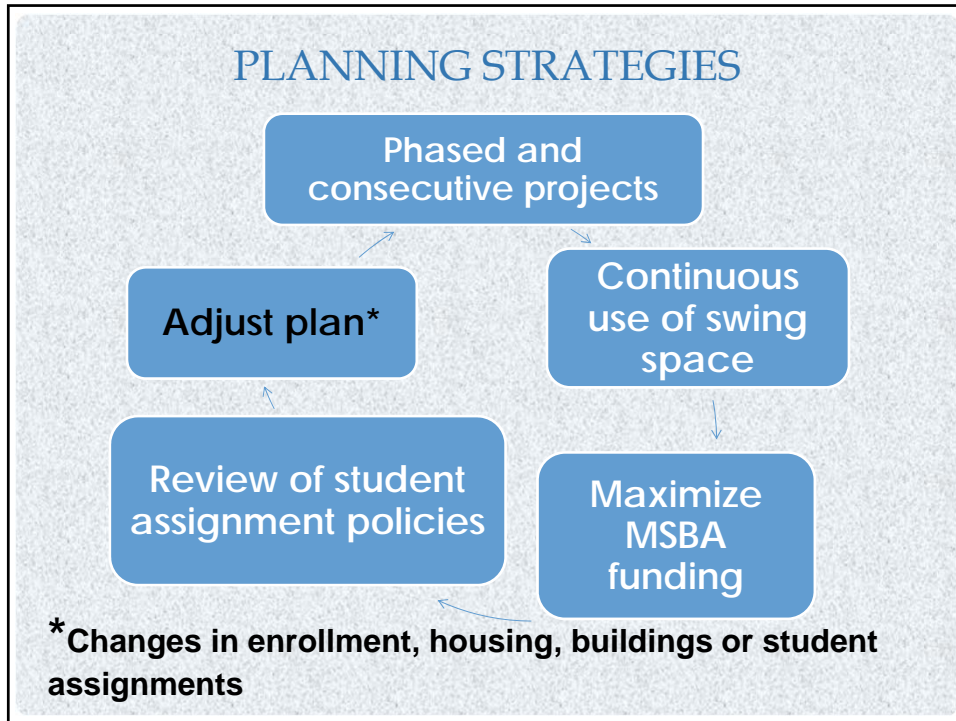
PLANNING STRATEGIES

Phased and consecutive projects

Continuous use of swing space

Maximize MSBA funding

Review of student assignment policies

Adjust plan*

*Changes in enrollment, housing, buildings or student assignments